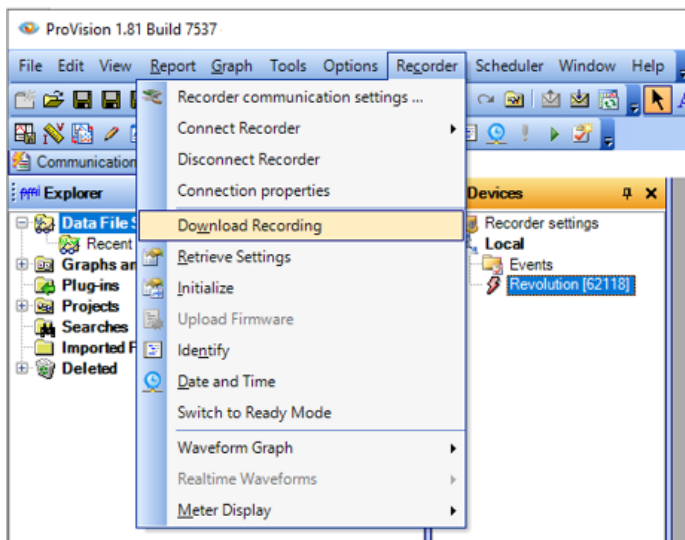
ProVision 1.81 Build 7537

File Edit View Report Graph Tools Options Recorder Scheduler Window Help

Communication

Explorer

Data File S
Recent
Graphs an
Plug-ins
Projects
Searches
Imported F
Deleted

Recorder communication settings ...
Connect Recorder
Disconnect Recorder
Connection properties
Download Recording
Retrieve Settings
Initialize
Upload Firmware
Identify
Date and Time
Switch to Ready Mode
Waveform Graph
Realtime Waveforms
Meter Display

Devices
Recorder settings
Local
Events
Revolution [62118]